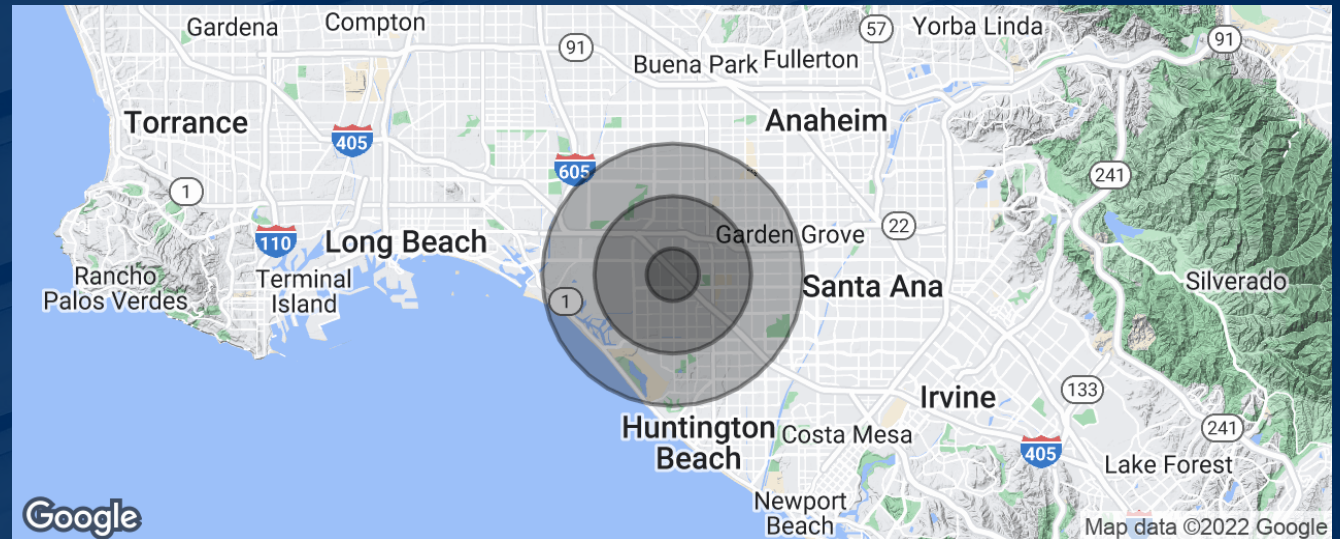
Gardena
Compton
57
Yorba Linda
91
91
Buena Park
Fullerton
Torrance
405
Anaheim
605
241
1
22
110
Long Beach
Garden Grove
Rancho Palos Verdes
Terminal Island
1
Santa Ana
Silverado
133
Irvine
Huntington Beach
Costa Mesa
241
405
Lake Forest
Newport Beach
Google
Map data ©2022 Google